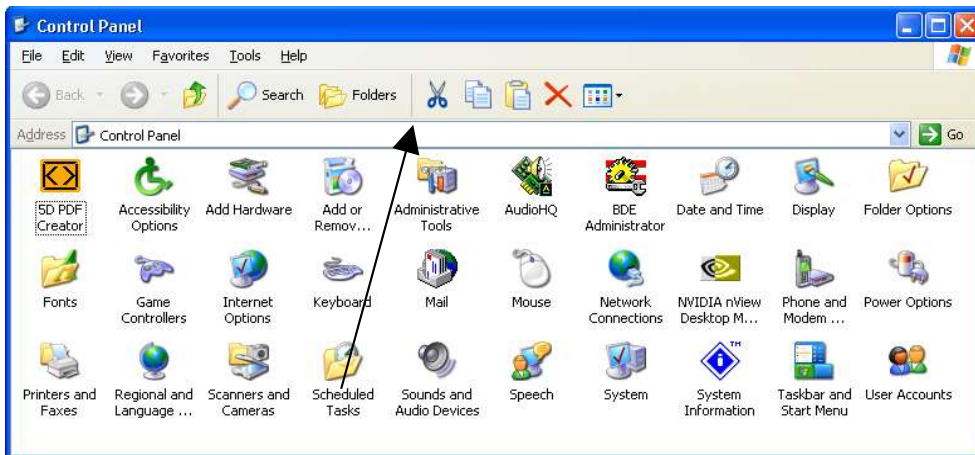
Control Panel

File Edit View Favorites Tools Help

Back Search Folders

Address Control Panel Go

5D PDF Creator
Accessibility Options
Add Hardware
Add or Remov...
Administrative Tools
AudioHQ
BDE Administrator
Date and Time
Display
Folder Options
Fonts
Game Controllers
Internet Options
Keyboard
Mail
Mouse
Network Connections
NVIDIA nView Desktop M...
Phone and Modem ...
Power Options
Printers and Faxes
Regional and Language ...
Scanners and Cameras
Scheduled Tasks
Sounds and Audio Devices
Speech
System
System Information
Taskbar and Start Menu
User Accounts